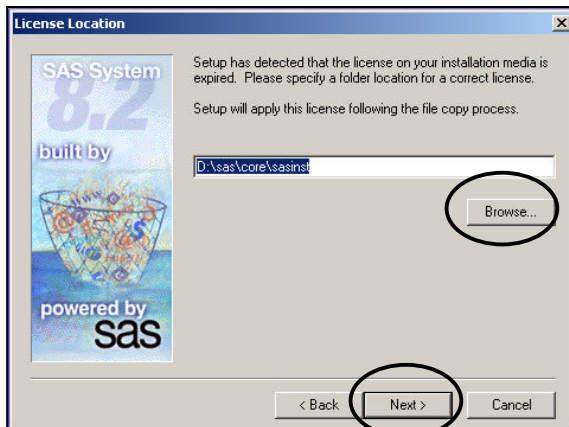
License Location

×

SAS System 8.2

built by

powered by sas

Setup has detected that the license on your installation media is expired. Please specify a folder location for a correct license.

Setup will apply this license following the file copy process.

D:\sas\core\sasinst

Browse...

< Back

Next >

Cancel